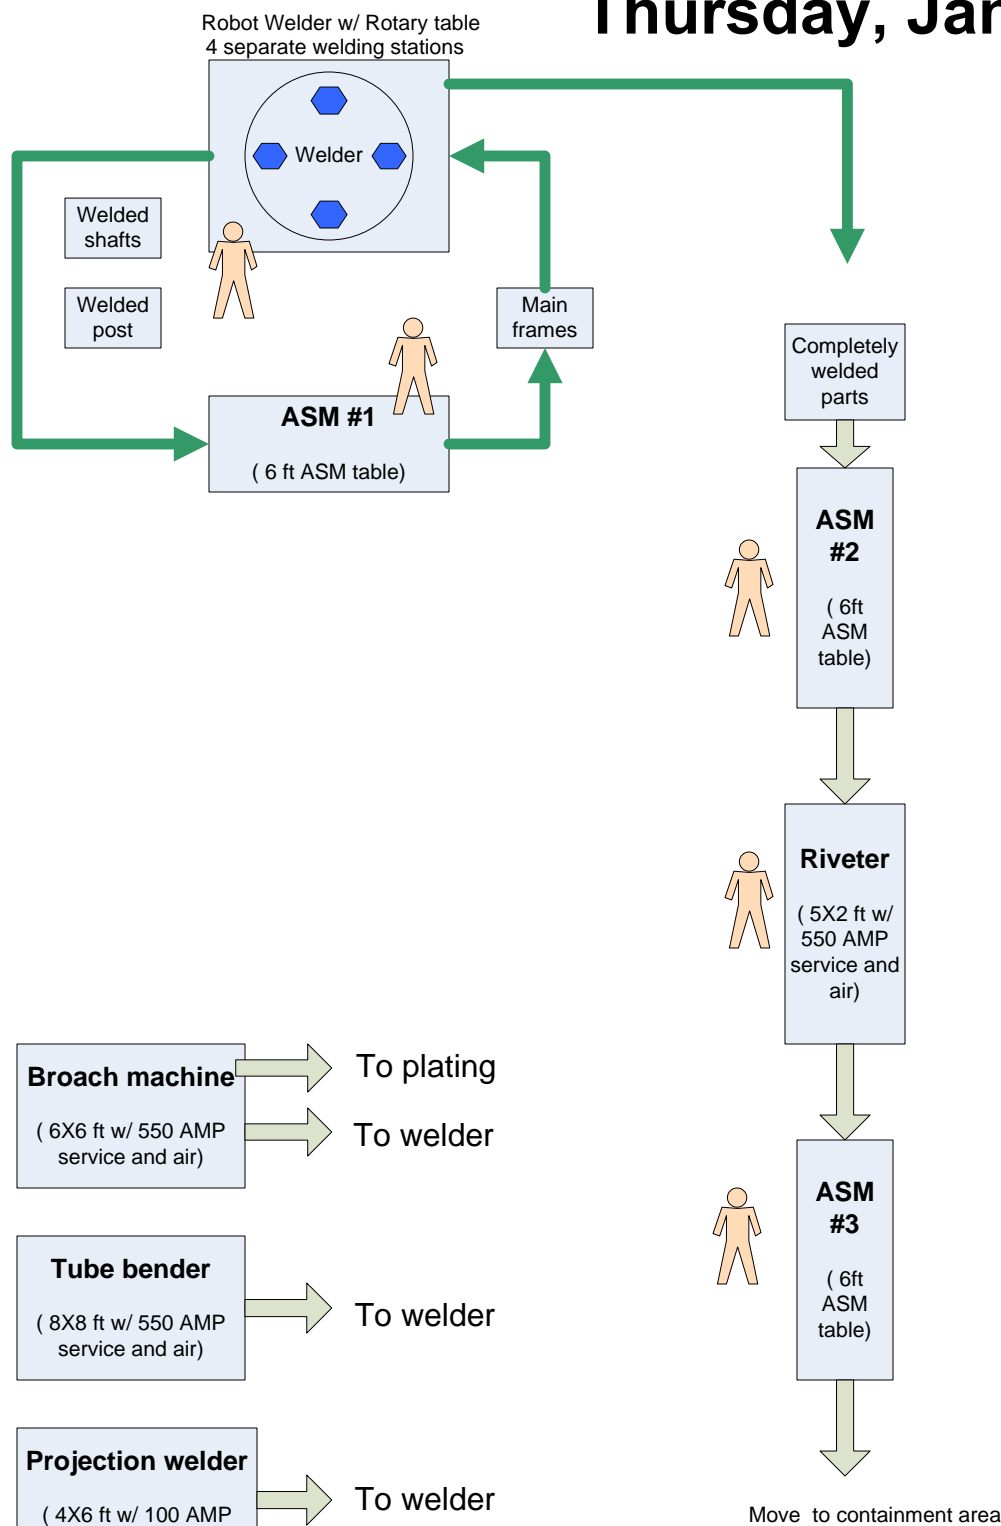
Thursday, Jar

Robot Welder w/ Rotary table
4 separate welding stations

Welder

Welded shafts

Welded post

Main frames

ASM #1

( 6 ft ASM table)

Completely welded parts

ASM #2

( 6ft ASM table)

Riveter

( 5X2 ft w/ 550 AMP service and air)

ASM #3

( 6ft ASM table)

Broach machine

( 6X6 ft w/ 550 AMP service and air)

To plating

To welder

Tube bender

( 8X8 ft w/ 550 AMP service and air)

To welder

Projection welder

( 4X6 ft w/ 100 AMP

To welder

Move to containment area